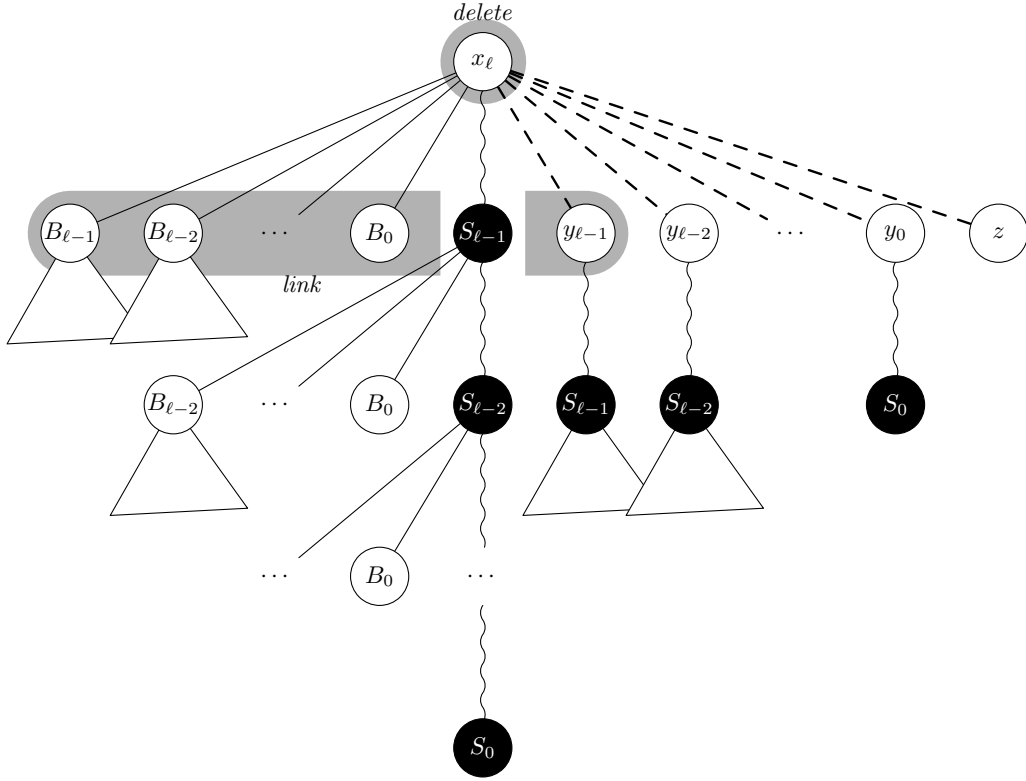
*delete*

$x_\ell$

$B_{\ell-1}$ $B_{\ell-2}$ $\cdots$ $B_0$ $S_{\ell-1}$ $y_{\ell-1}$ $y_{\ell-2}$ $\cdots$ $y_0$ $z$

*link*

$B_{\ell-2}$ $\cdots$ $B_0$ $S_{\ell-2}$ $S_{\ell-1}$ $S_{\ell-2}$ $S_0$

$\cdots$ $B_0$ $\cdots$

$S_0$